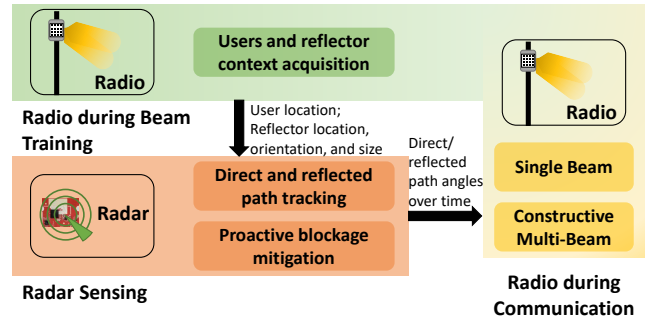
Radio

Users and reflector context acquisition

Radio during Beam Training

User location; Reflector location, orientation, and size

Radar

Direct and reflected path tracking

Proactive blockage mitigation

Radar Sensing

Direct/ reflected path angles over time

Radio

Single Beam

Constructive Multi-Beam

Radio during Communication